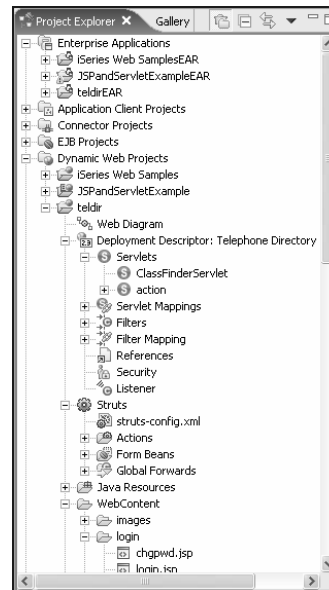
Project Explorer ✕ Gallery

Enterprise Applications
iSeries Web SamplesEAR
JSPandServletExampleEAR
teldirEAR
Application Client Projects
Connector Projects
EJB Projects
Dynamic Web Projects
iSeries Web Samples
JSPandServletExample
teldir
Web Diagram
Deployment Descriptor: Telephone Directory
Servlets
ClassFinderServlet
action
Servlet Mappings
Filters
Filter Mapping
References
Security
Listener
Struts
struts-config.xml
Actions
Form Beans
Global Forwards
Java Resources
WebContent
images
login
chgpwd.jsp
login.jsp